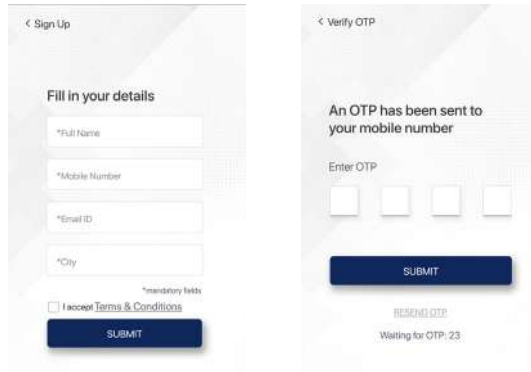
< Sign Up

Fill in your details

*Full Name

*Mobile Number

*Email ID

*City

*mandatory fields

I accept Terms & Conditions

SUBMIT

< Verify OTP

An OTP has been sent to your mobile number

Enter OTP

SUBMIT

RESEND OTP

Waiting for OTP: 23